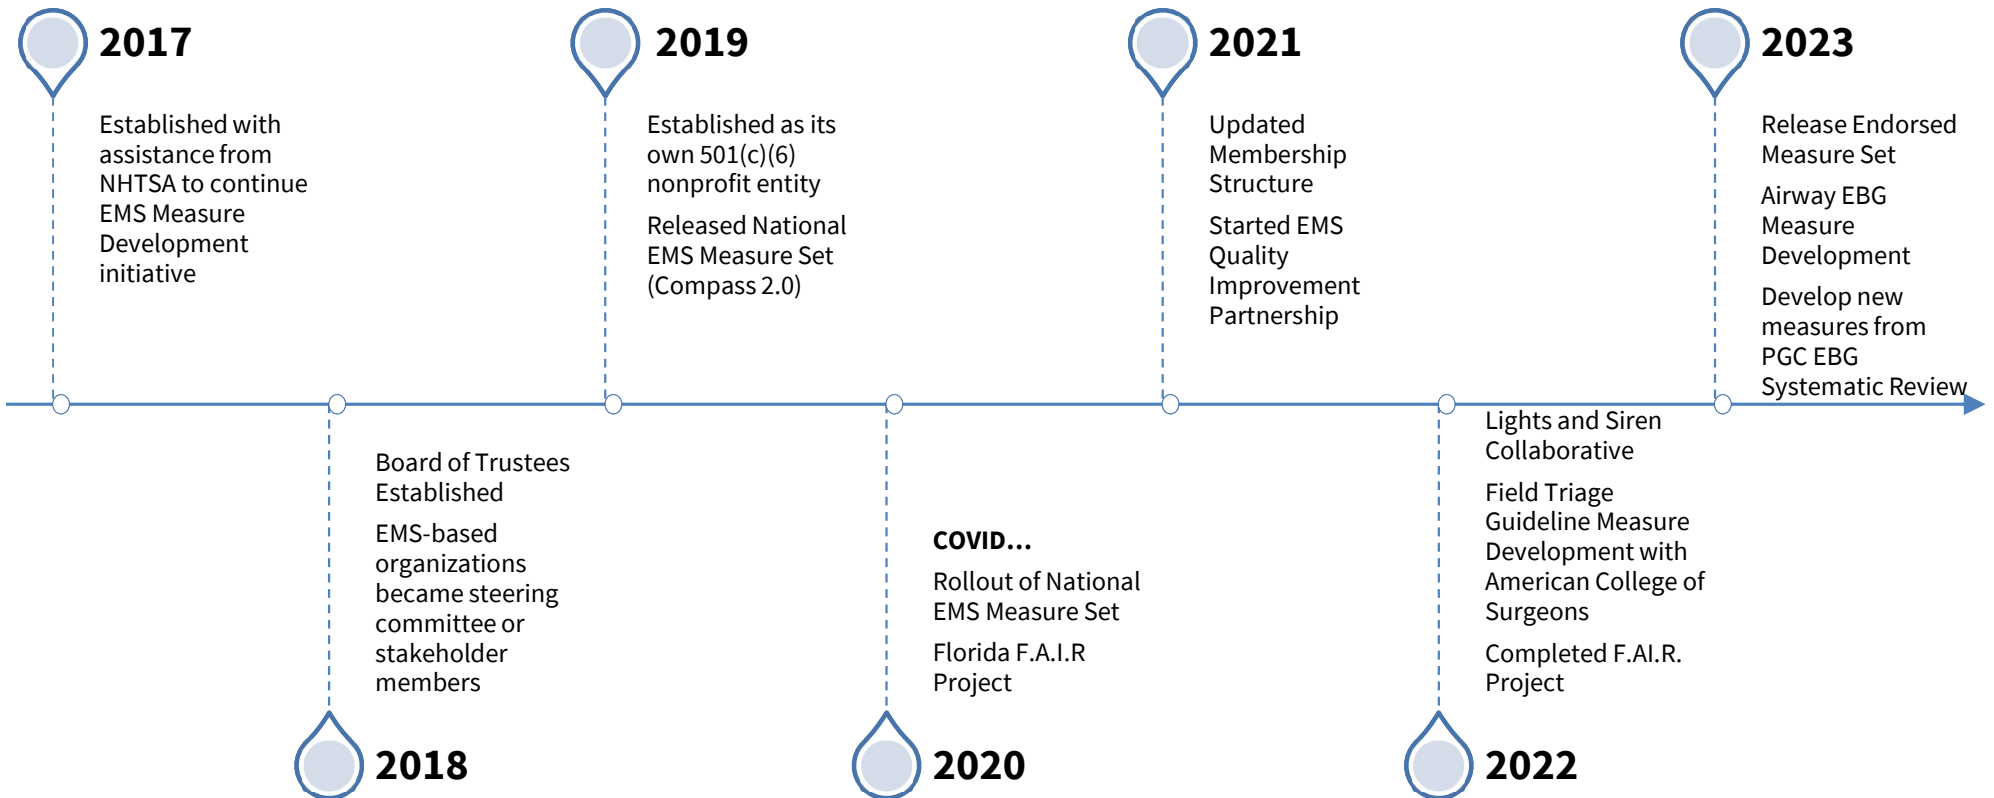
2017

Established with assistance from NHTSA to continue EMS Measure Development initiative

2018

Board of Trustees Established

EMS-based organizations became steering committee or stakeholder members

2019

Established as its own 501(c)(6) nonprofit entity

Released National EMS Measure Set (Compass 2.0)

2020

COVID…

Rollout of National EMS Measure Set

Florida F.A.I.R Project

2021

Updated Membership Structure

Started EMS Quality Improvement Partnership

2022

Lights and Siren Collaborative

Field Triage Guideline Measure Development with American College of Surgeons

Completed F.AI.R. Project

2023

Release Endorsed Measure Set

Airway EBG Measure Development

Develop new measures from PGC EBG Systematic Review